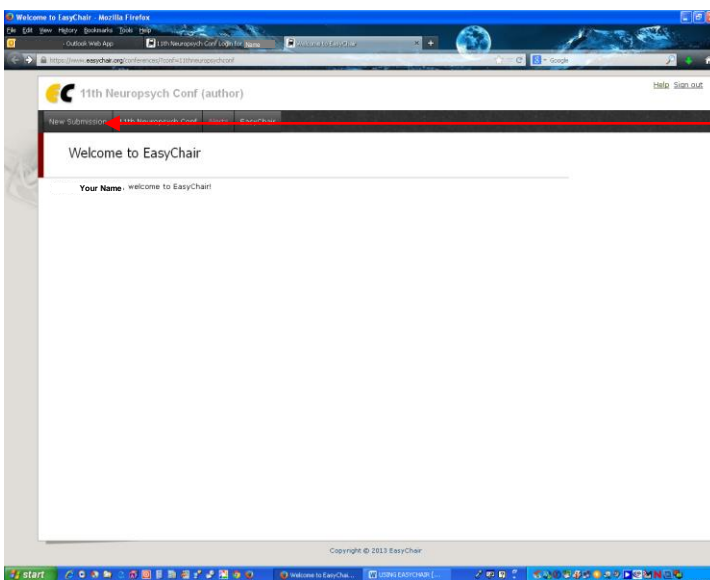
Welcome to EasyChair - Mozilla Firefox

File Edit View History Bookmarks Tools Help

Outlook Web App

11th Neuropsych Conf Login for Name

Welcome to EasyChair

https://www.easychair.org/conferences/?conf=11thneuropsychconf

Google

11th Neuropsych Conf (author)

Help Sign out

New Submission 11th Neuropsych Conf Users EasyChair

Welcome to EasyChair

Your Name, welcome to EasyChair!

Copyright © 2013 EasyChair

start

Welcome to EasyChai...

USING EASYCHAIR [...